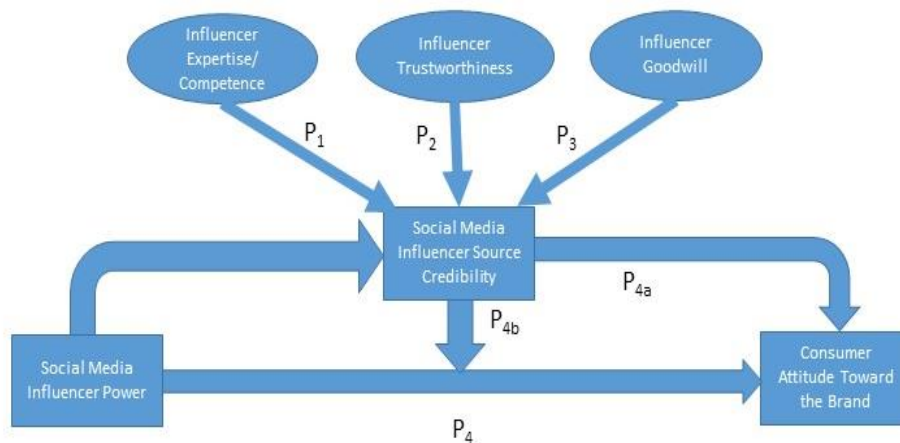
Influencer Expertise/ Competence

Influencer Trustworthiness

Influencer Goodwill

$P_1$

$P_2$

$P_3$

Social Media Influencer Source Credibility

$P_{4a}$

$P_{4b}$

Social Media Influencer Power

Consumer Attitude Toward the Brand

$P_4$